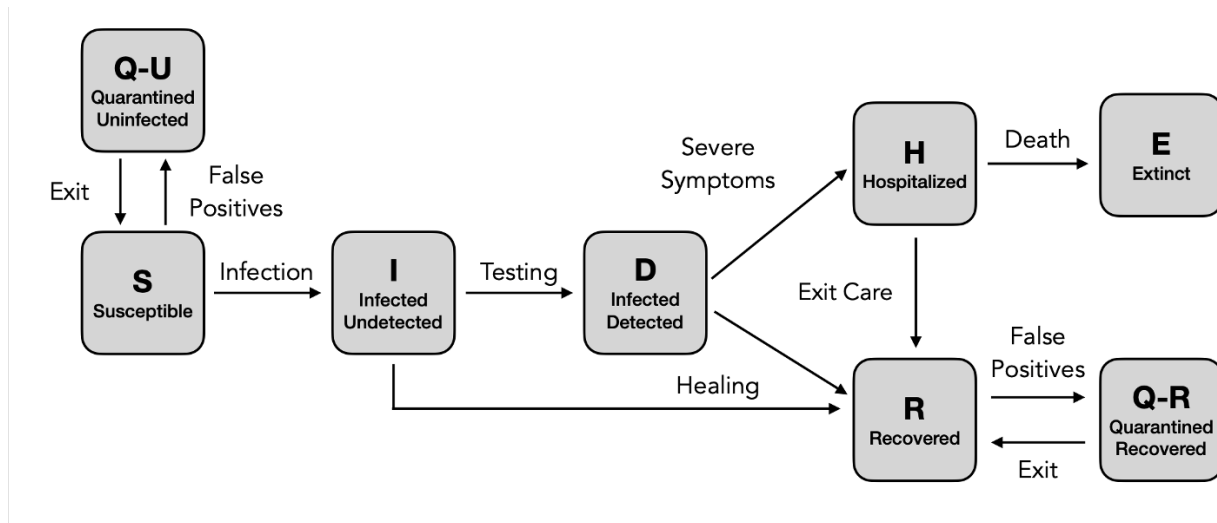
Q-U
Quarantined Uninfected

Exit

False Positives

S
Susceptible

Infection

I
Infected Undetected

Testing

D
Infected Detected

Severe Symptoms

H
Hospitalized

Death

E
Extinct

Exit Care

Healing

R
Recovered

False Positives

Q-R
Quarantined Recovered

Exit